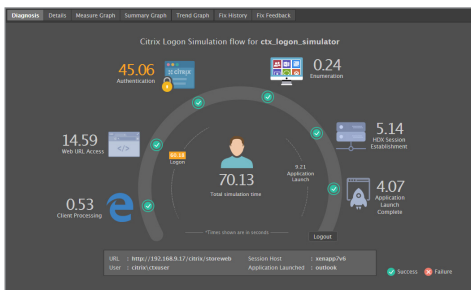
Diagnosis Details Measure Graph Summary Graph Trend Graph Fix History Fix Feedback

Citrix Logon Simulation flow for **ctx_logon_simulator**

45.06
Authentication

0.24
Enumeration

14.59
Web URL Access

5.14
HDX Session Establishment

46.14
Logon

70.13
Total simulation time

9.21
Application Launch

0.53
Client Processing

4.07
Application Launch Complete

*Times shown are in seconds

Logout

URL : http://192.168.9.17/citrix/storeweb
User : citrix\ctxuser
Session Host : xenapp7v6
Application Launched : outlook

Success Failure